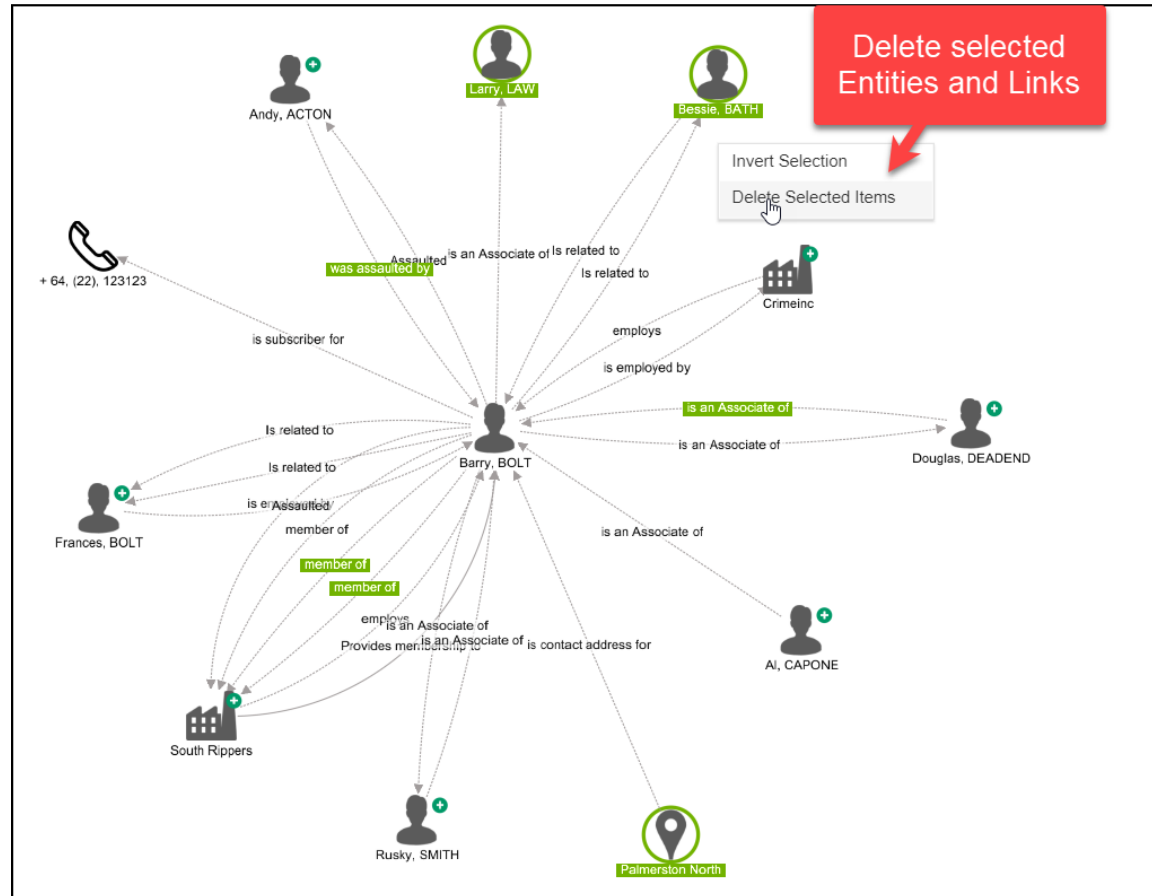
Delete selected Entities and Links

Invert Selection
Delete Selected Items

Andy, ACTON
Larry, LAW
Bessie, BATH
+ 64, (22), 123123
was assaulted by
Assaulted
is an Associate of
Is related to
Is related to
Crimeinc
employs
is subscriber for
is employed by
is an Associate of
is an Associate of
Douglas, DEADEND
Is related to
Is related to
Barry, BOLT
is employed by
Assaulted
Frances, BOLT
member of
member of
member of
is an Associate of
employs
is an Associate of
Provides membership to
is an Associate of
is contact address for
Al, CAPONE
South Rippers
Rusky, SMITH
Palmerston North